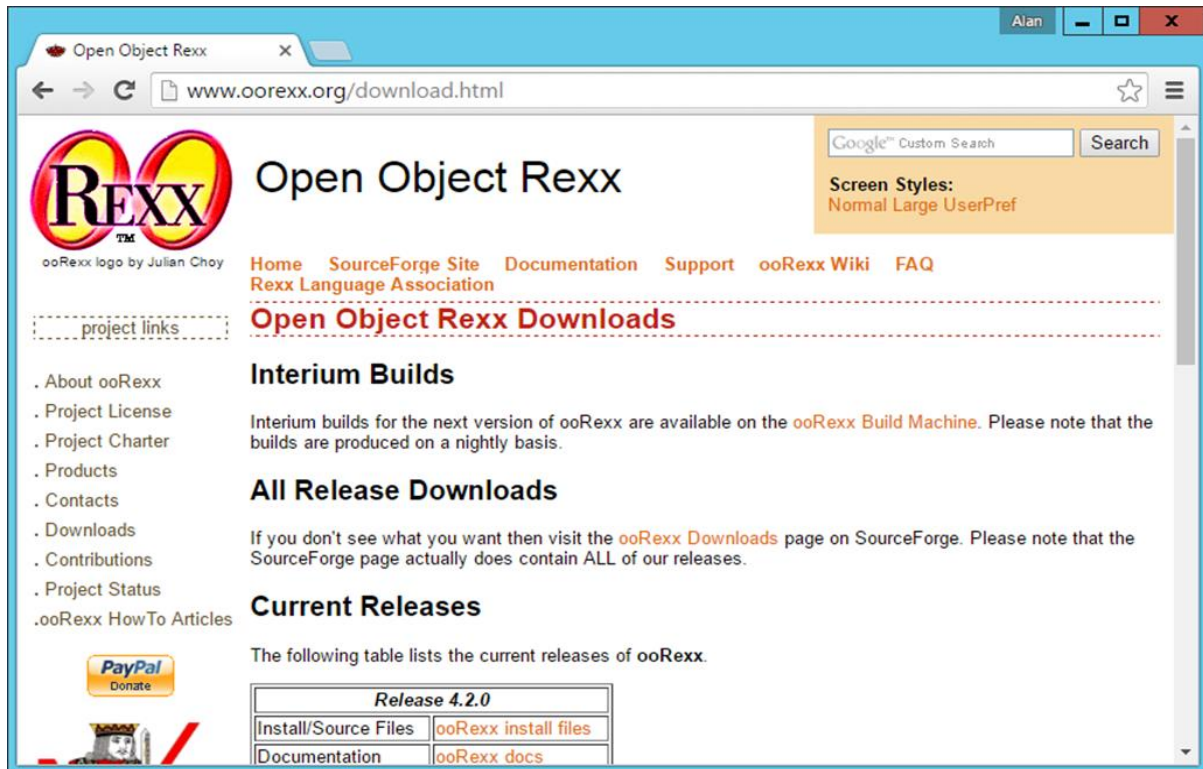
Alan

Open Object Rexx

www.oorexx.org/download.html

REXX
TM
ooRexx logo by Julian Choy

Open Object Rexx

Google™ Custom Search
Search

Screen Styles:
Normal Large UserPref

Home SourceForge Site Documentation Support ooRexx Wiki FAQ Rexx Language Association

project links

. About ooRexx
. Project License
. Project Charter
. Products
. Contacts
. Downloads
. Contributions
. Project Status
.ooRexx HowTo Articles

PayPal Donate

Open Object Rexx Downloads

Interium Builds

Interium builds for the next version of ooRexx are available on the ooRexx Build Machine. Please note that the builds are produced on a nightly basis.

All Release Downloads

If you don't see what you want then visit the ooRexx Downloads page on SourceForge. Please note that the SourceForge page actually does contain ALL of our releases.

Current Releases

The following table lists the current releases of ooRexx.

| Release 4.2.0 | |
|---|---|
| Install/Source Files | ooRexx install files |
| Documentation | ooRexx docs |